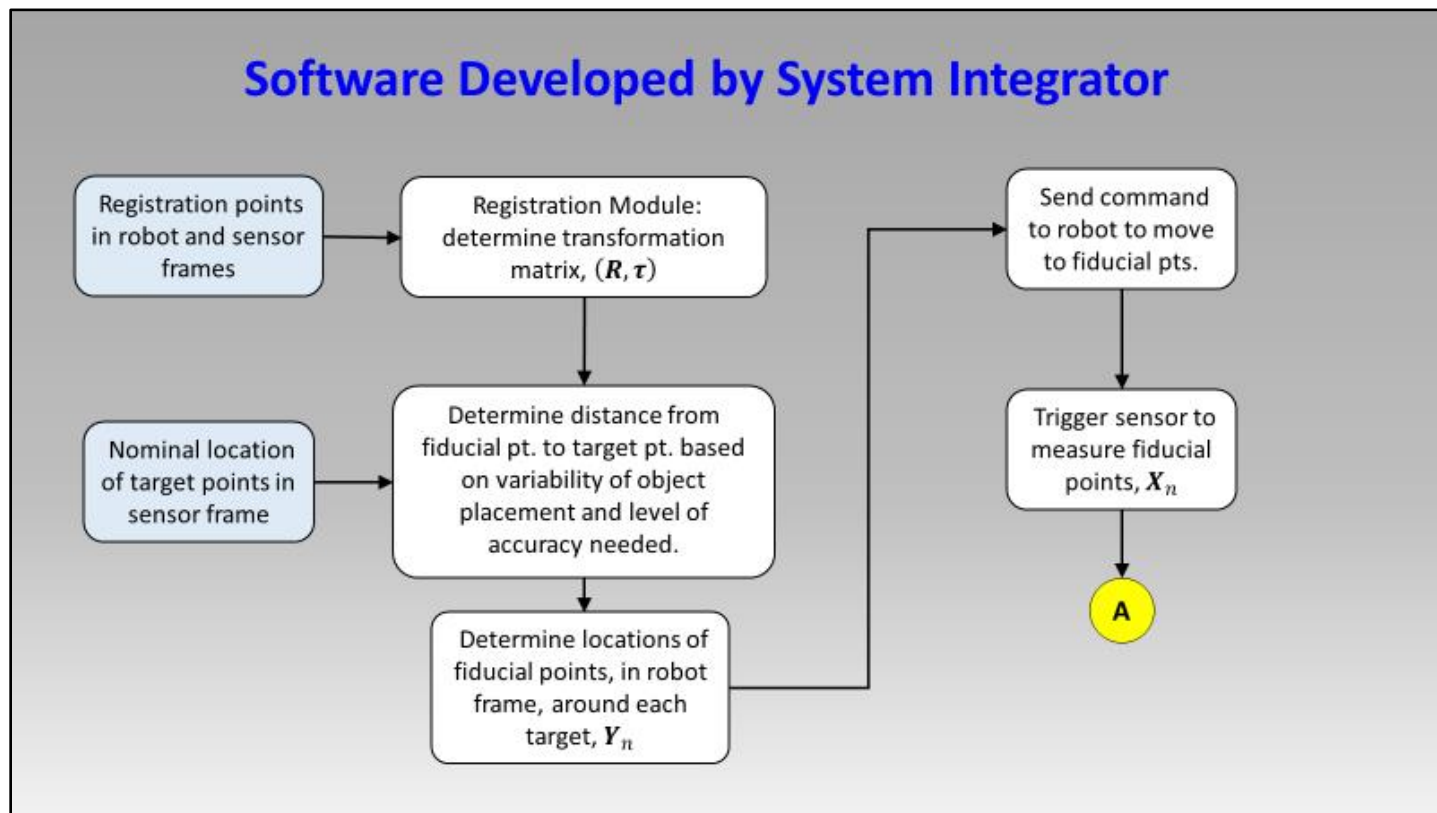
Software Developed by System Integrator

Registration points in robot and sensor frames

Registration Module: determine transformation matrix, $(\boldsymbol{R}, \boldsymbol{\tau})$

Nominal location of target points in sensor frame

Determine distance from fiducial pt. to target pt. based on variability of object placement and level of accuracy needed.

Determine locations of fiducial points, in robot frame, around each target, $\boldsymbol{Y}_n$

Send command to robot to move to fiducial pts.

Trigger sensor to measure fiducial points, $\boldsymbol{X}_n$

A